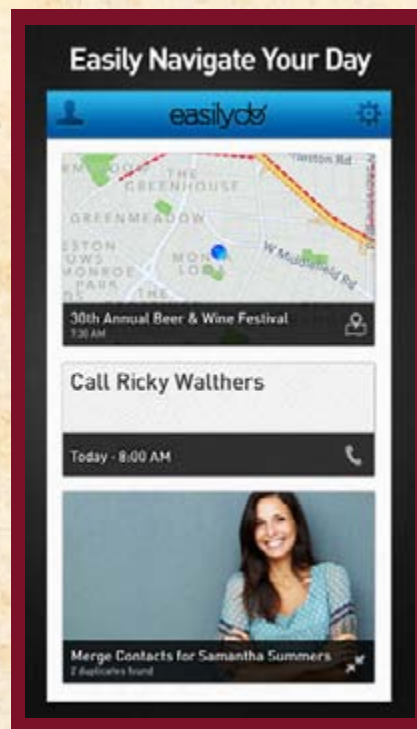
Easily Navigate Your Day

easilydo

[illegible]ston Rd
THE GREENHOUSE
GREENMEADOW
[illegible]STON
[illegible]OWS
MONROE
PARK
MON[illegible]
LO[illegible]
THE
W Middlefield Rd

30th Annual Beer & Wine Festival
7:30 AM

Call Ricky Walthers

Today - 8:00 AM

Merge Contacts for Samantha Summers
2 duplicates found